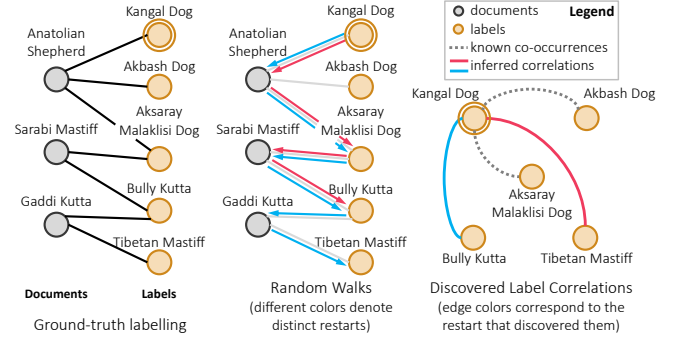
Anatolian Shepherd
Kangal Dog
Akbash Dog
Aksaray Malaklisi Dog
Sarabi Mastiff
Bully Kutta
Gaddi Kutta
Tibetan Mastiff
Documents
Labels
Ground-truth labelling

Kangal Dog
Anatolian Shepherd
Akbash Dog
Aksaray Malaklisi Dog
Sarabi Mastiff
Bully Kutta
Gaddi Kutta
Tibetan Mastiff
Random Walks
(different colors denote distinct restarts)

documents
labels
Legend
known co-occurrences
inferred correlations
Kangal Dog
Akbash Dog
Aksaray Malaklisi Dog
Bully Kutta
Tibetan Mastiff
Discovered Label Correlations
(edge colors correspond to the restart that discovered them)